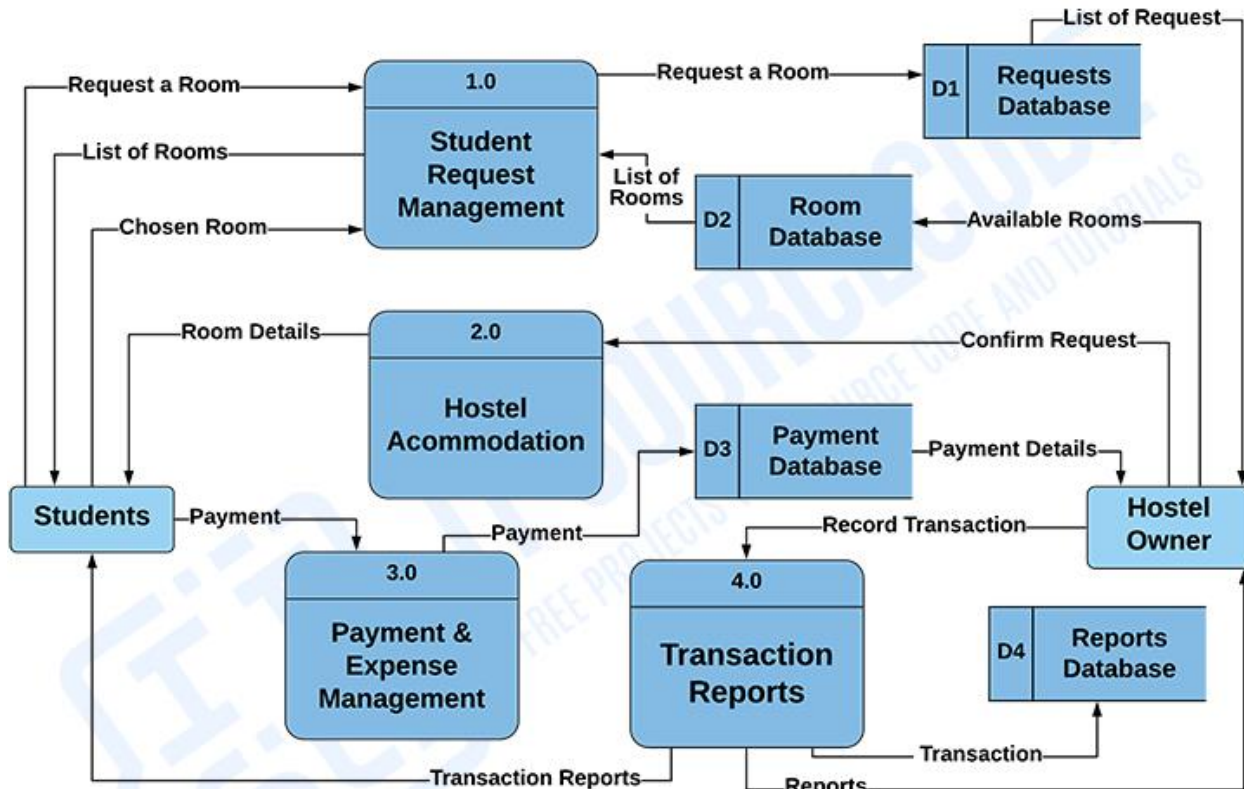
List of Request

Request a Room

1.0

Student Request Management

Request a Room

D1 Requests Database

List of Rooms

Chosen Room

List of Rooms

D2 Room Database

Available Rooms

Room Details

2.0

Hostel Acommodation

Confirm Request

D3 Payment Database

Payment Details

Students

Payment

Payment

Record Transaction

Hostel Owner

3.0

Payment & Expense Management

4.0

Transaction Reports

D4 Reports Database

Transaction

Transaction Reports

Reports